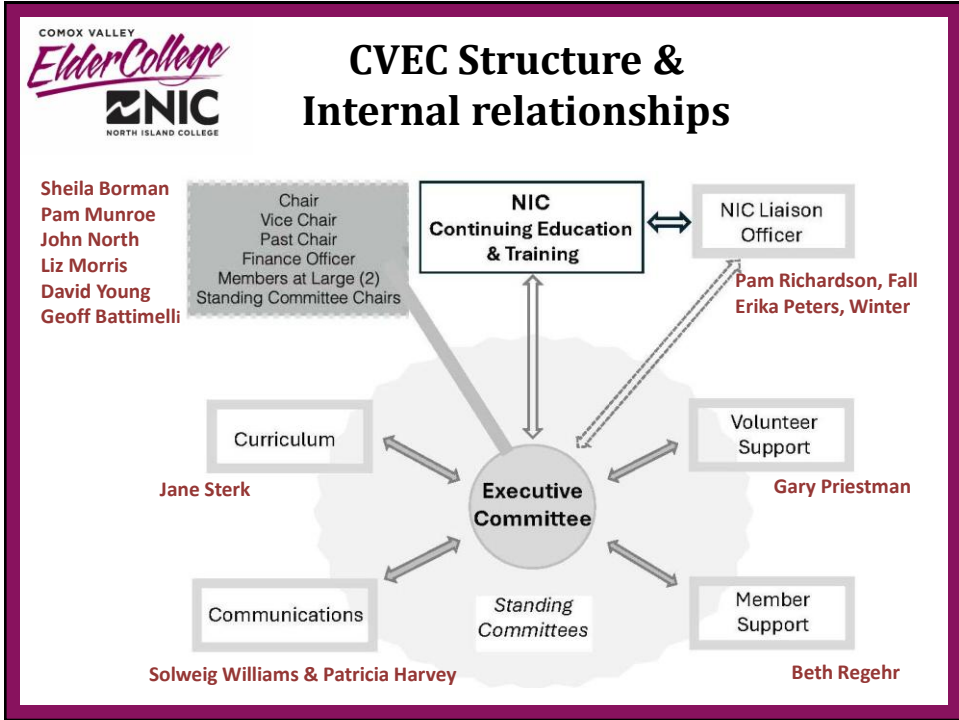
COMOX VALLEY
ElderCollege
NIC
NORTH ISLAND COLLEGE

CVEC Structure & Internal relationships

Sheila Borman
Pam Munroe
John North
Liz Morris
David Young
Geoff Battimelli

Chair
Vice Chair
Past Chair
Finance Officer
Members at Large (2)
Standing Committee Chairs

NIC
Continuing Education & Training

NIC Liaison Officer

Pam Richardson, Fall
Erika Peters, Winter

Curriculum

Jane Sterk

Executive Committee

Volunteer Support

Gary Priestman

Communications

Standing Committees

Member Support

Solweig Williams & Patricia Harvey

Beth Regehr